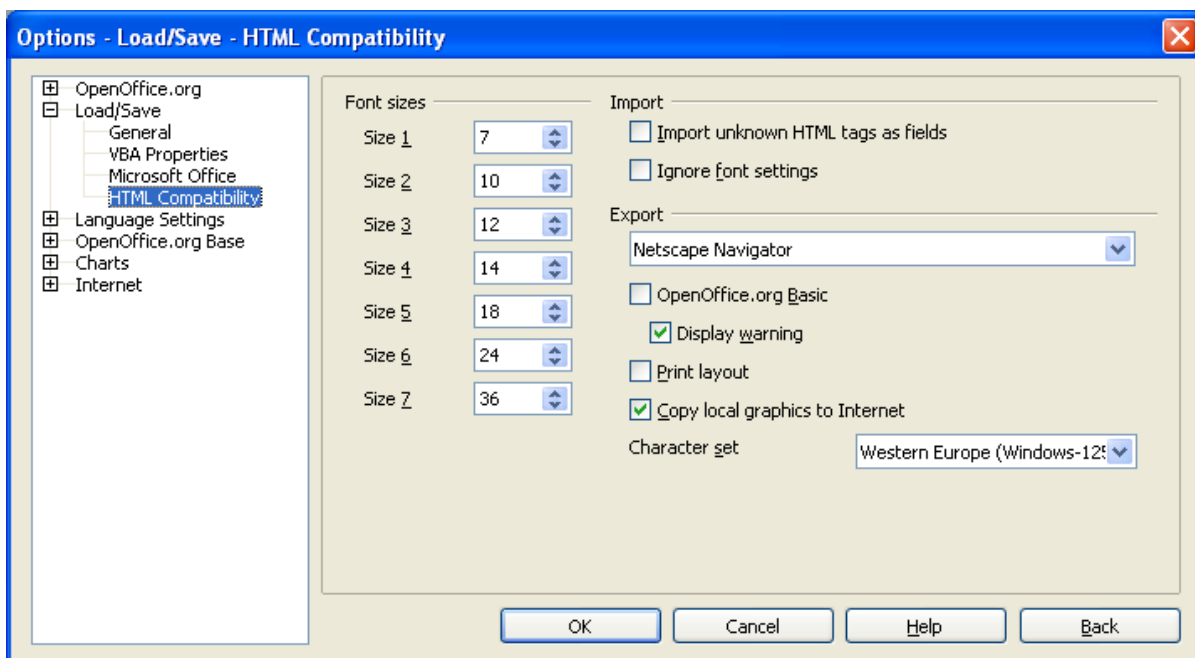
Options - Load/Save - HTML Compatibility

OpenOffice.org
Load/Save
General
VBA Properties
Microsoft Office
HTML Compatibility
Language Settings
OpenOffice.org Base
Charts
Internet

Font sizes
Size 1 7
Size 2 10
Size 3 12
Size 4 14
Size 5 18
Size 6 24
Size 7 36

Import
Import unknown HTML tags as fields
Ignore font settings

Export
Netscape Navigator
OpenOffice.org Basic
Display warning
Print layout
Copy local graphics to Internet
Character set
Western Europe (Windows-125

OK
Cancel
Help
Back